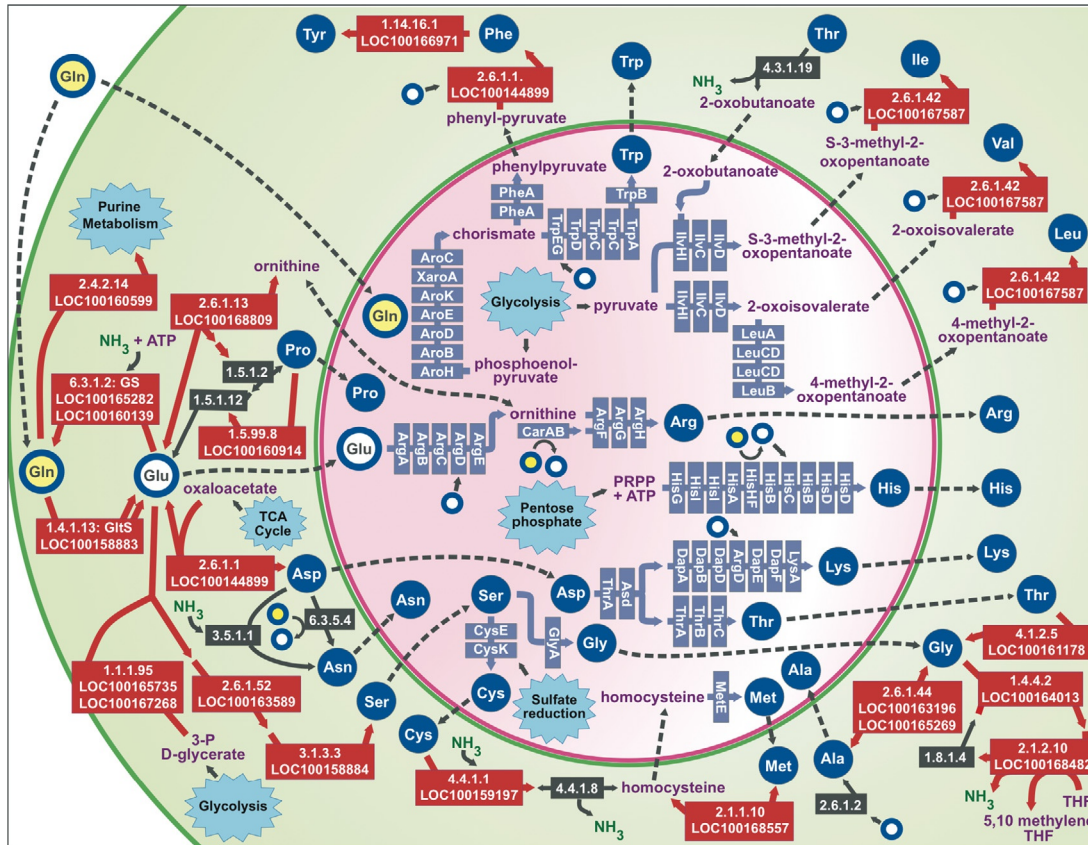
Tyr
1.14.16.1
LOC100166971
Phe
2.6.1.1.
LOC100144899
phenyl-pyruvate
Trp
Thr
$NH_3$
4.3.1.19
2-oxobutanoate
Ile
2.6.1.42
LOC100167587
S-3-methyl-2-oxopentanoate
Val
2.6.1.42
LOC100167587
2-oxoisovalerate
Leu
2.6.1.42
LOC100167587
4-methyl-2-oxopentanoate
Gln
Purine Metabolism
2.4.2.14
LOC100160599
ornithine
2.6.1.13
LOC100168809
$NH_3$ + ATP
6.3.1.2: GS
LOC100165282
LOC100160139
Pro
1.5.1.2
1.5.1.12
1.5.99.8
LOC100160914
Pro
Gln
Glu
1.4.1.13: GltS
LOC100158883
oxaloacetate
TCA Cycle
2.6.1.1
LOC100144899
Asp
$NH_3$
3.5.1.1
6.3.5.4
Asn
Asn
Ser
1.1.1.95
LOC100165735
LOC100167268
2.6.1.52
LOC100163589
3-P D-glycerate
3.1.3.3
LOC100158884
Glycolysis
phenylpyruvate
Trp
PheA
PheA
TrpB
TrpEG
TrpD
TrpC
TrpC
TrpA
2-oxobutanoate
AroC
XaroA
AroK
AroE
AroD
AroB
AroH
chorismate
Glycolysis
pyruvate
phosphoenol-pyruvate
IlvHI
IlvC
IlvD
S-3-methyl-2-oxopentanoate
IlvHI
IlvC
IlvD
2-oxoisovalerate
LeuA
LeuCD
LeuCD
LeuB
4-methyl-2-oxopentanoate
Gln
Glu
ArgA
ArgB
ArgC
ArgD
ArgE
ornithine
CarAB
ArgF
ArgG
ArgH
Arg
Arg
Pentose phosphate
PRPP + ATP
HisG
HisI
HisI
HisA
HisHF
HisB
HisC
HisB
HisD
His
His
Asp
Asd
ThrA
DapA
DapB
DapC
ArgD
DapE
DapF
LysA
Lys
Lys
ThrA
ThrB
ThrC
Thr
Thr
Ser
CysE
CysK
GlyA
Gly
Cys
Sulfate reduction
homocysteine
MetE
Met
Ala
Gly
4.1.2.5
LOC100161178
1.4.4.2
LOC100164013
2.6.1.44
LOC100163196
LOC100165269
1.8.1.4
2.1.2.10
LOC10016848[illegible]
$NH_3$
THF
5,10 methylene THF
Cys
$NH_3$
4.4.1.1
LOC100159197
4.4.1.8
homocysteine
$NH_3$
2.1.1.10
LOC100168557
Met
Ala
2.6.1.2